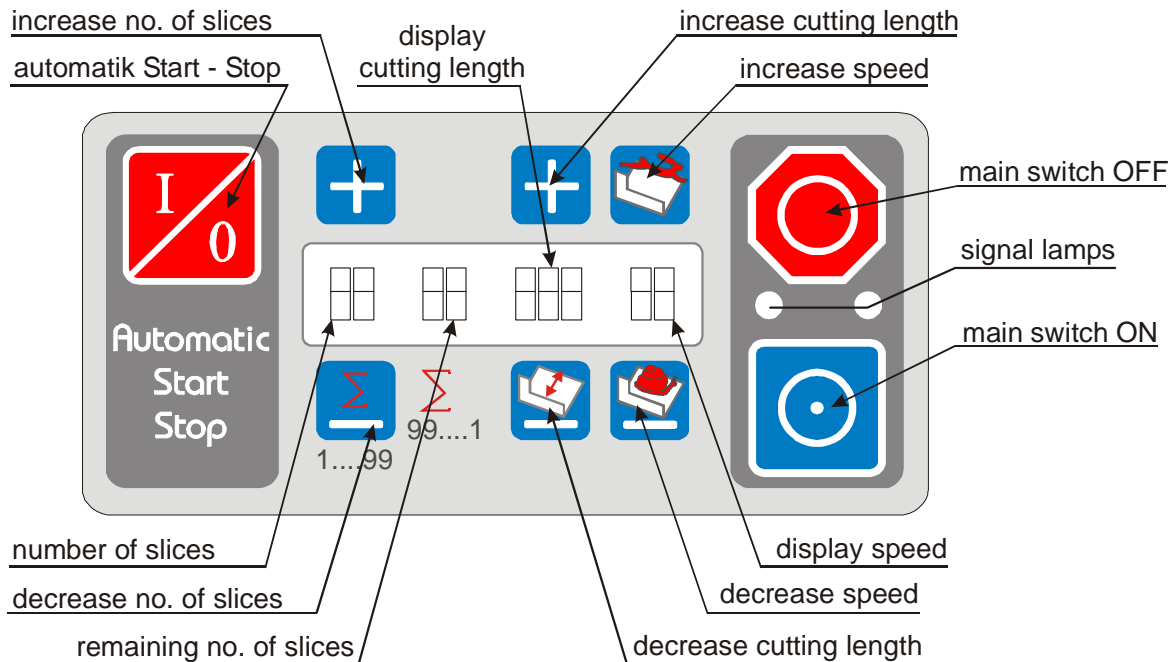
increase no. of slices

automatik Start - Stop

display cutting length

increase cutting length

increase speed

main switch OFF

signal lamps

main switch ON

I

0

Automatic Start Stop

$\Sigma$

1....99

$\Sigma$

99....1

number of slices

decrease no. of slices

remaining no. of slices

decrease cutting length

decrease speed

display speed